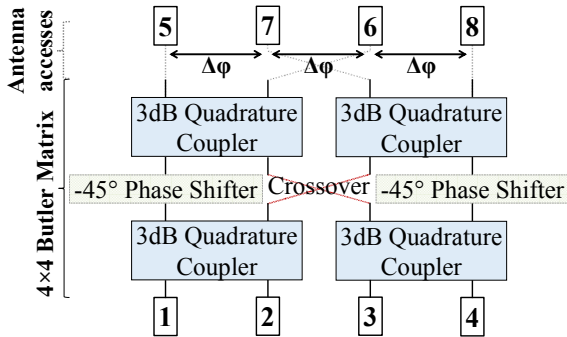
Antenna accesses

4×4 Butler Matrix

5 7 6 8

Δφ Δφ Δφ

3dB Quadrature Coupler

3dB Quadrature Coupler

-45° Phase Shifter

Crossover

-45° Phase Shifter

3dB Quadrature Coupler

3dB Quadrature Coupler

1 2 3 4